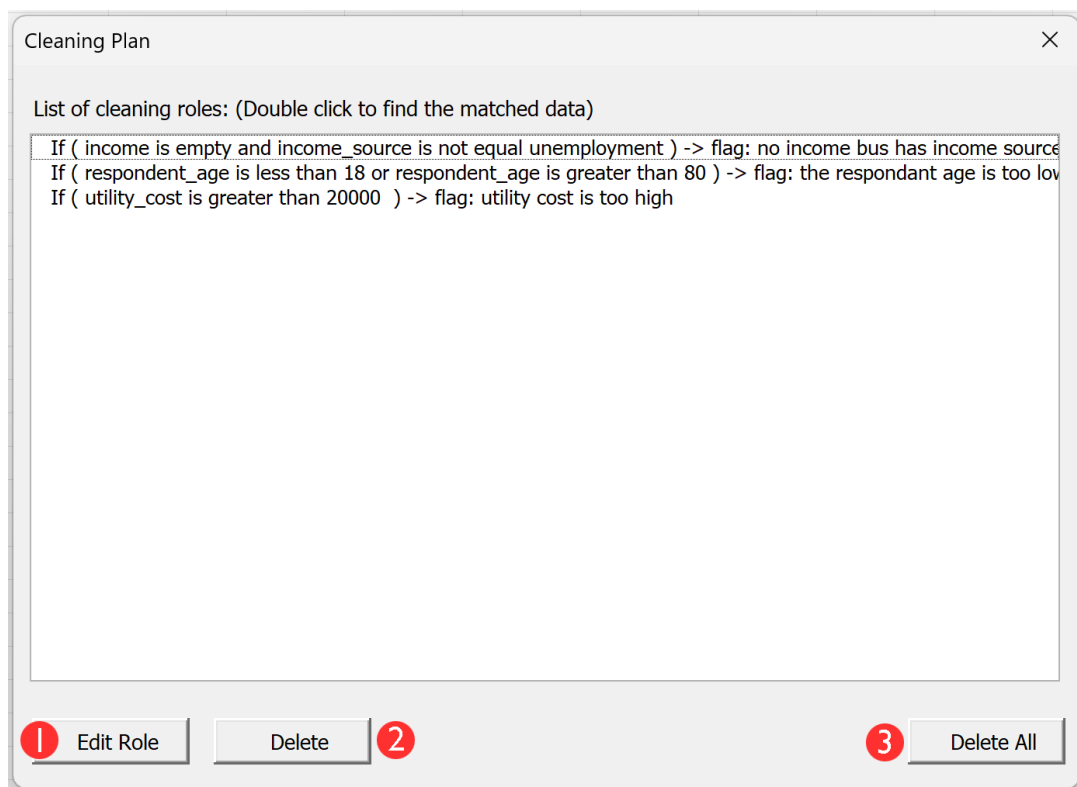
Cleaning Plan

×

List of cleaning roles: (Double click to find the matched data)

If ( income is empty and income_source is not equal unemployment ) -> flag: no income bus has income source
If ( respondent_age is less than 18 or respondent_age is greater than 80 ) -> flag: the respondant age is too lov
If ( utility_cost is greater than 20000 ) -> flag: utility cost is too high

1 Edit Role

Delete 2

3 Delete All